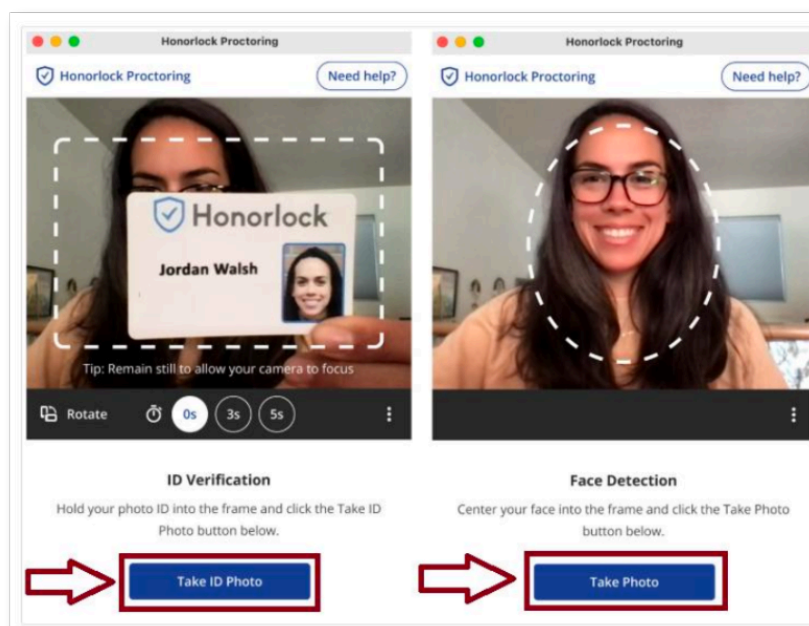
Honorlock Proctoring

Honorlock Proctoring

Need help?

Honorlock

Jordan Walsh

Tip: Remain still to allow your camera to focus

Rotate

0s

3s

5s

ID Verification

Hold your photo ID into the frame and click the Take ID Photo button below.

Take ID Photo

Honorlock Proctoring

Honorlock Proctoring

Need help?

Face Detection

Center your face into the frame and click the Take Photo button below.

Take Photo